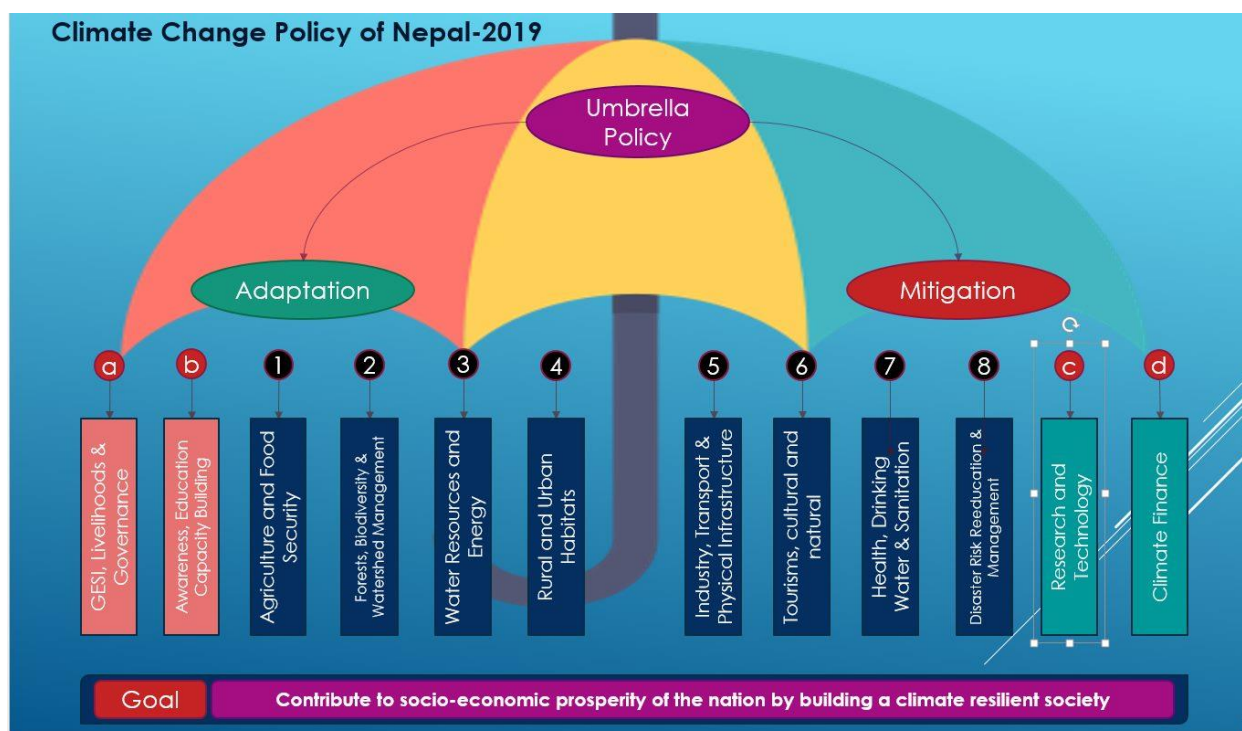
Climate Change Policy of Nepal-2019

Umbrella Policy

Adaptation

Mitigation

a

b

1

2

3

4

5

6

7

8

c

d

GESI, Livelihoods & Governance

Awareness, Education Capacity Building

Agriculture and Food Security

Forests, Biodiversity & Watershed Management

Water Resources and Energy

Rural and Urban Habitats

Industry, Transport & Physical Infrastructure

Tourisms, cultural and natural

Health, Drinking Water & Sanitation

Disaster Risk Reeducation & Management

Research and Technology

Climate Finance

Goal

Contribute to socio-economic prosperity of the nation by building a climate resilient society